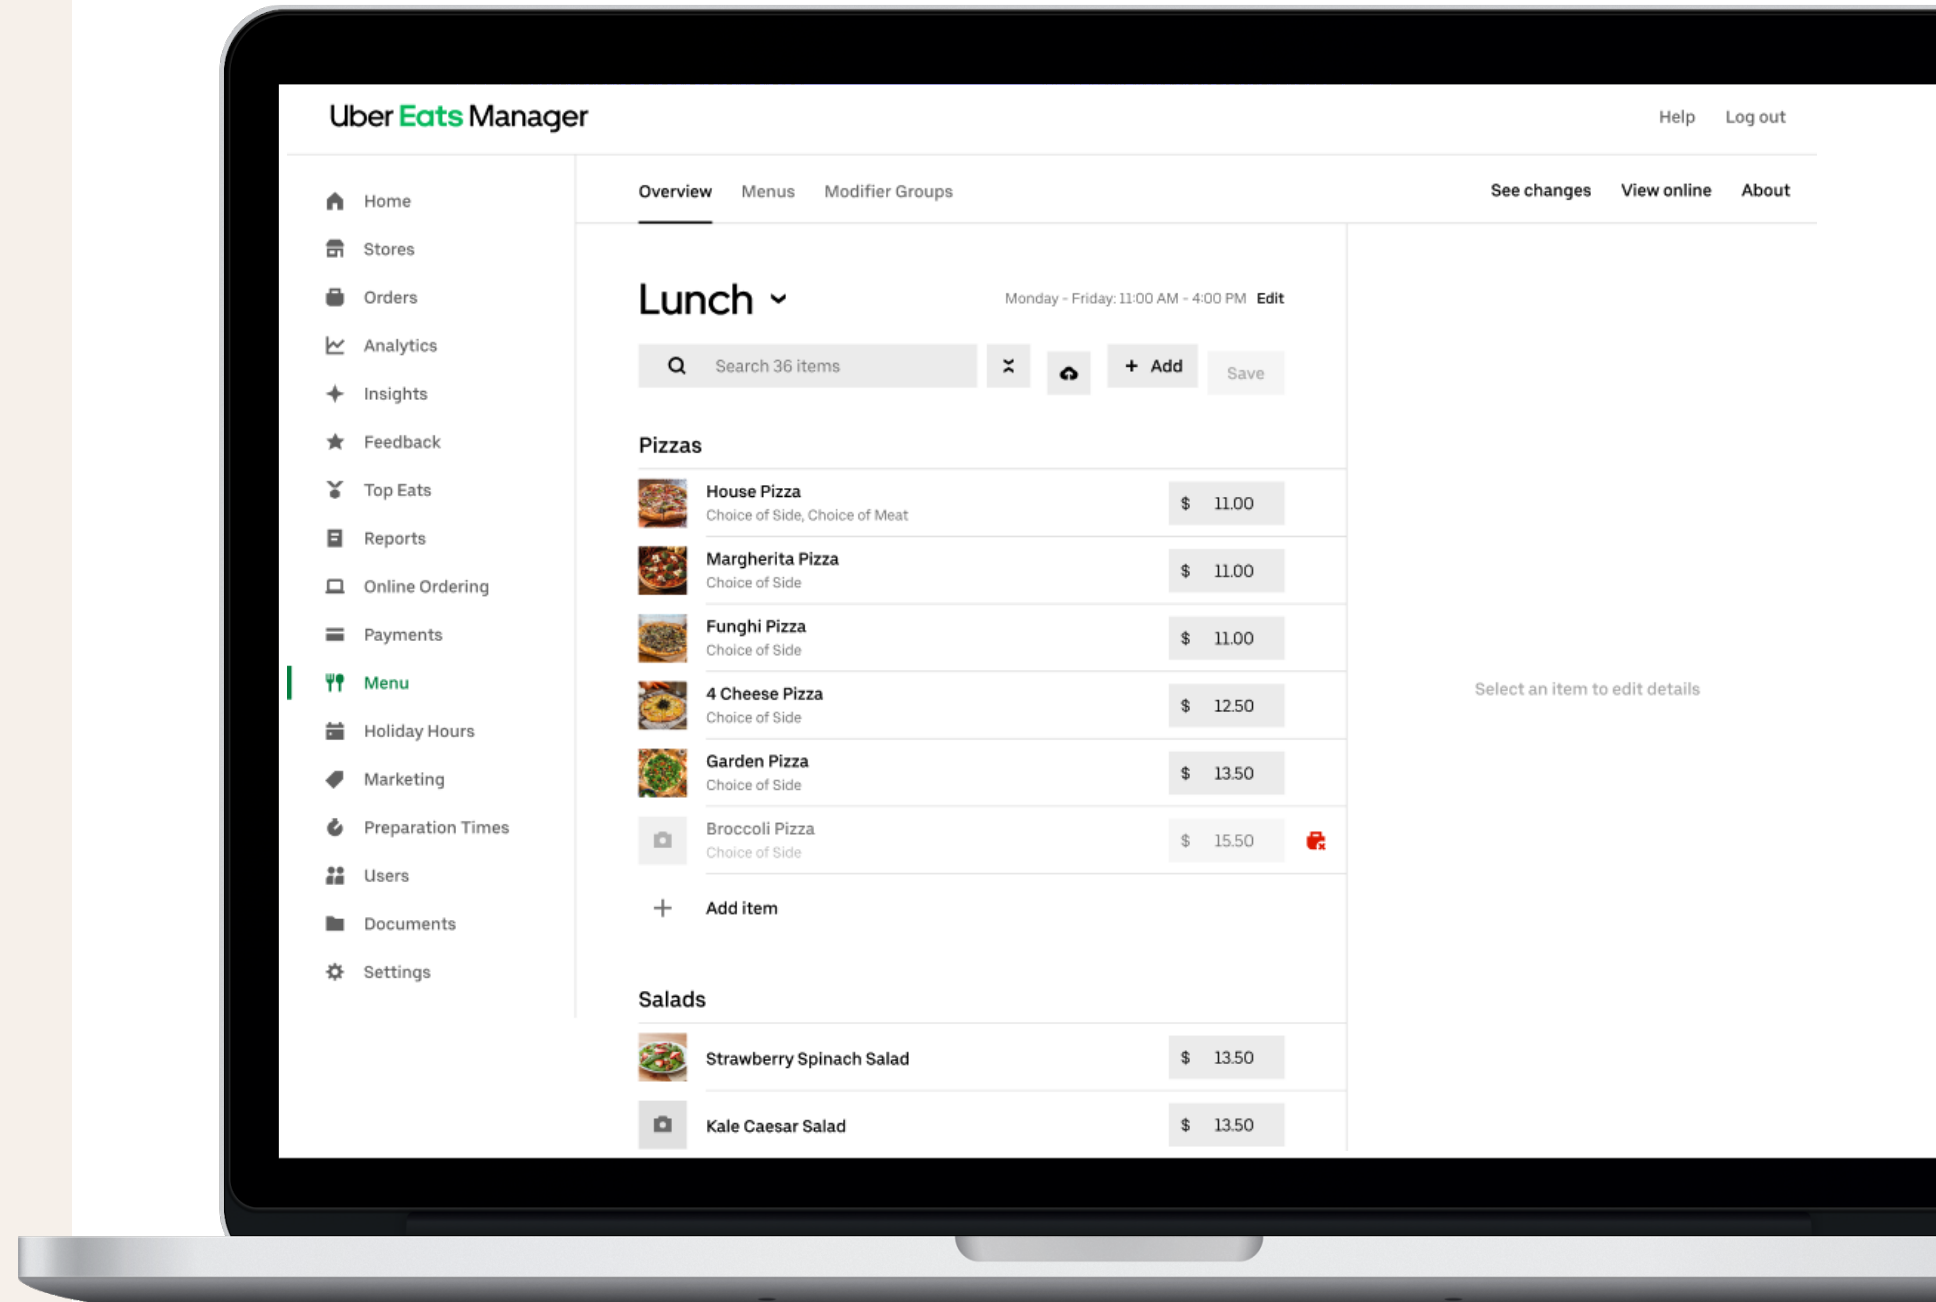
Uber Eats Manager

Help Log out

Home
Stores
Orders
Analytics
Insights
Feedback
Top Eats
Reports
Online Ordering
Payments
Menu
Holiday Hours
Marketing
Preparation Times
Users
Documents
Settings

Overview Menus Modifier Groups

See changes View online About

Lunch

Monday - Friday: 11:00 AM - 4:00 PM Edit

Search 36 items

+ Add Save

Pizzas

House Pizza
Choice of Side, Choice of Meat
$ 11.00

Margherita Pizza
Choice of Side
$ 11.00

Funghi Pizza
Choice of Side
$ 11.00

4 Cheese Pizza
Choice of Side
$ 12.50

Garden Pizza
Choice of Side
$ 13.50

Broccoli Pizza
Choice of Side
$ 15.50

+ Add item

Salads

Strawberry Spinach Salad
$ 13.50

Kale Caesar Salad
$ 13.50

Select an item to edit details